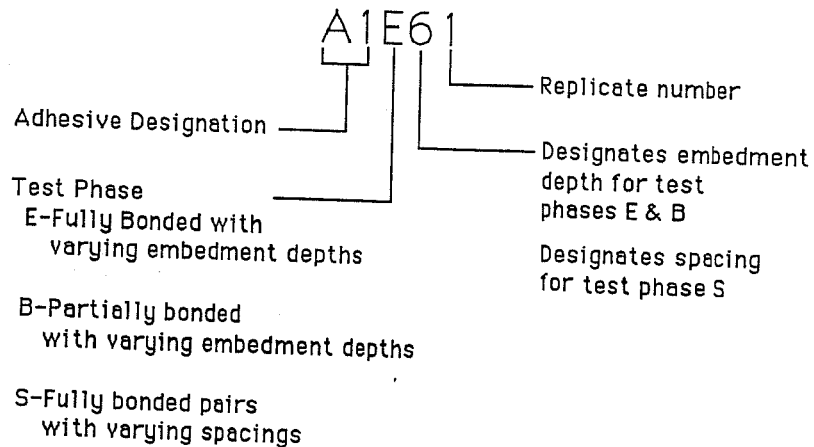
A1E61

Replicate number

Adhesive Designation

Designates embedment depth for test phases E & B

Designates spacing for test phase S

Test Phase
E-Fully Bonded with varying embedment depths

B-Partially bonded with varying embedment depths

S-Fully bonded pairs with varying spacings